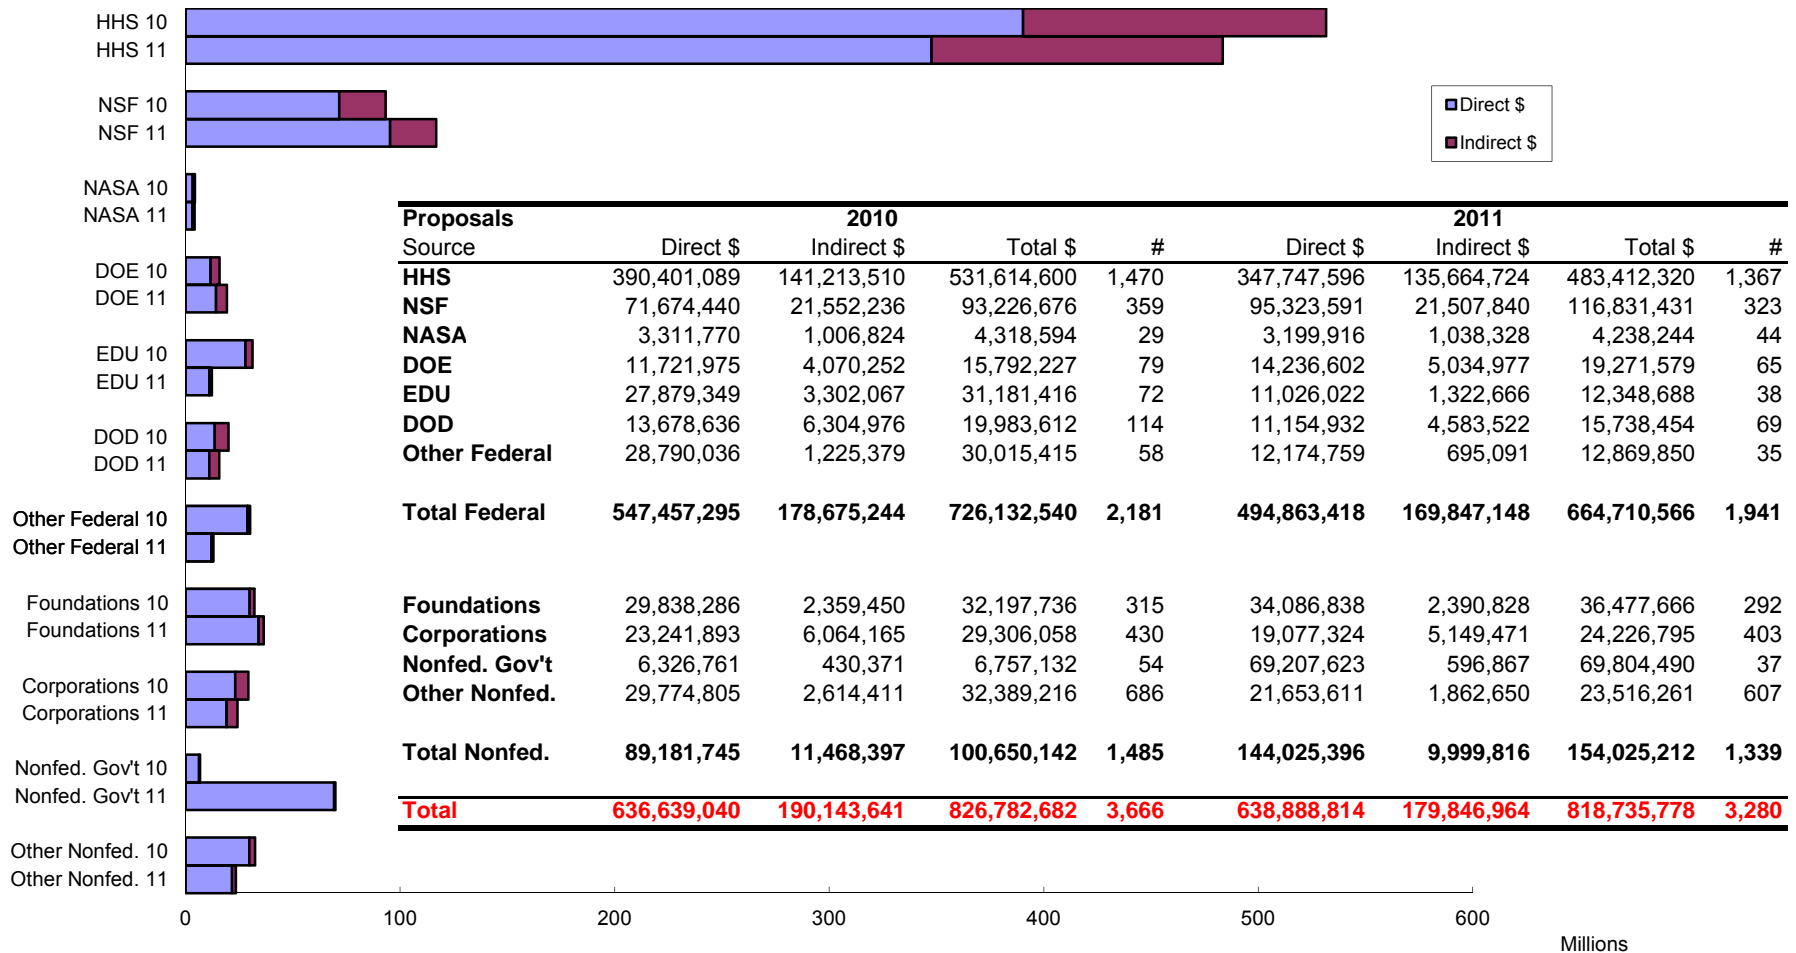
HHS 10
HHS 11
NSF 10
NSF 11
NASA 10
NASA 11
DOE 10
DOE 11
EDU 10
EDU 11
DOD 10
DOD 11
Other Federal 10
Other Federal 11
Foundations 10
Foundations 11
Corporations 10
Corporations 11
Nonfed. Gov't 10
Nonfed. Gov't 11
Other Nonfed. 10
Other Nonfed. 11

Direct $
Indirect $

| Proposals | 2010 | | | | 2011 | | | |
|---|---|---|---|---|---|---|---|---|
| Source | Direct $ | Indirect $ | Total $ | # | Direct $ | Indirect $ | Total $ | # |
| HHS | 390,401,089 | 141,213,510 | 531,614,600 | 1,470 | 347,747,596 | 135,664,724 | 483,412,320 | 1,367 |
| NSF | 71,674,440 | 21,552,236 | 93,226,676 | 359 | 95,323,591 | 21,507,840 | 116,831,431 | 323 |
| NASA | 3,311,770 | 1,006,824 | 4,318,594 | 29 | 3,199,916 | 1,038,328 | 4,238,244 | 44 |
| DOE | 11,721,975 | 4,070,252 | 15,792,227 | 79 | 14,236,602 | 5,034,977 | 19,271,579 | 65 |
| EDU | 27,879,349 | 3,302,067 | 31,181,416 | 72 | 11,026,022 | 1,322,666 | 12,348,688 | 38 |
| DOD | 13,678,636 | 6,304,976 | 19,983,612 | 114 | 11,154,932 | 4,583,522 | 15,738,454 | 69 |
| Other Federal | 28,790,036 | 1,225,379 | 30,015,415 | 58 | 12,174,759 | 695,091 | 12,869,850 | 35 |
| Total Federal | 547,457,295 | 178,675,244 | 726,132,540 | 2,181 | 494,863,418 | 169,847,148 | 664,710,566 | 1,941 |
| Foundations | 29,838,286 | 2,359,450 | 32,197,736 | 315 | 34,086,838 | 2,390,828 | 36,477,666 | 292 |
| Corporations | 23,241,893 | 6,064,165 | 29,306,058 | 430 | 19,077,324 | 5,149,471 | 24,226,795 | 403 |
| Nonfed. Gov't | 6,326,761 | 430,371 | 6,757,132 | 54 | 69,207,623 | 596,867 | 69,804,490 | 37 |
| Other Nonfed. | 29,774,805 | 2,614,411 | 32,389,216 | 686 | 21,653,611 | 1,862,650 | 23,516,261 | 607 |
| Total Nonfed. | 89,181,745 | 11,468,397 | 100,650,142 | 1,485 | 144,025,396 | 9,999,816 | 154,025,212 | 1,339 |
| Total | 636,639,040 | 190,143,641 | 826,782,682 | 3,666 | 638,888,814 | 179,846,964 | 818,735,778 | 3,280 |

0 100 200 300 400 500 600
Millions